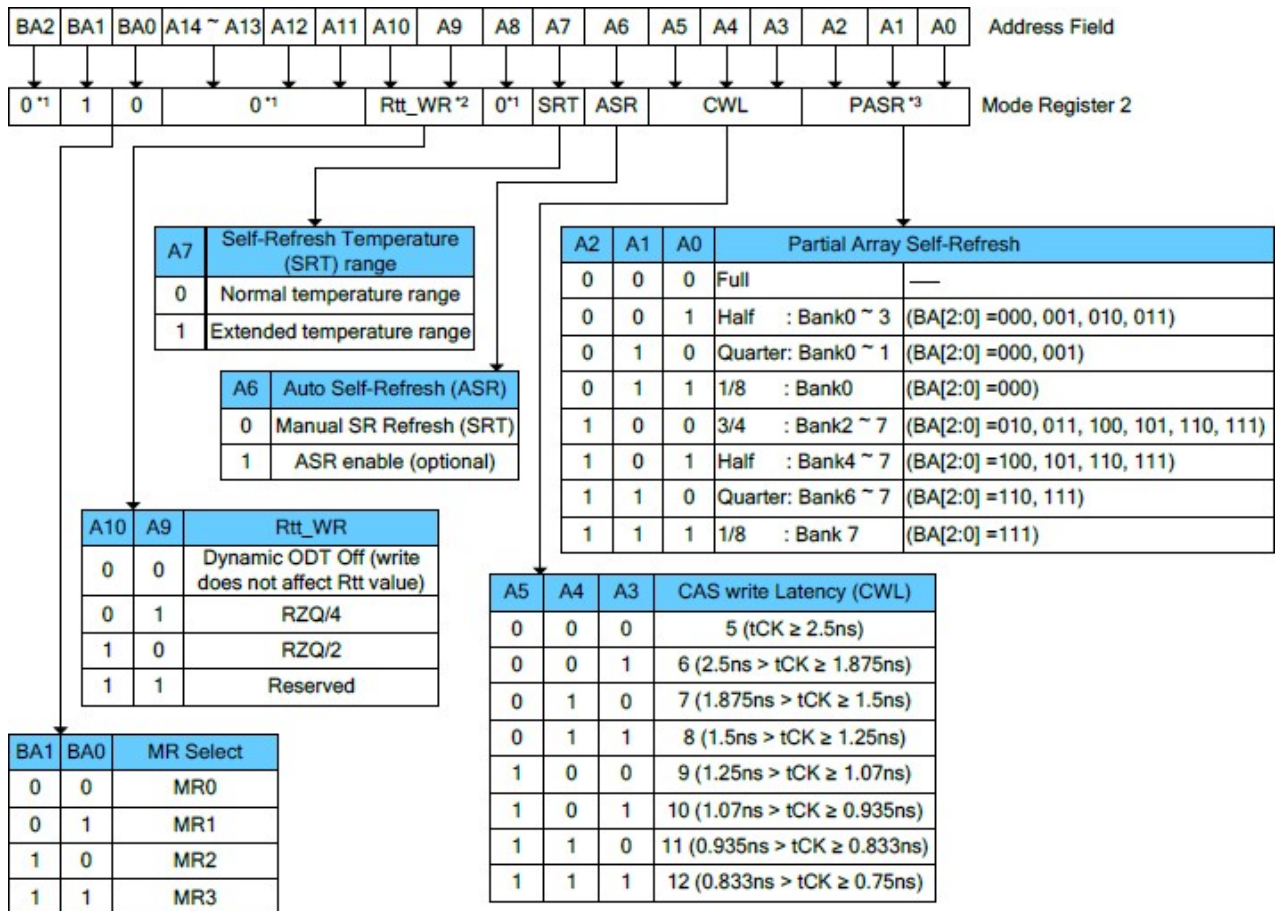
| BA2 | BA1 | BA0 | A14 ~ A13 | A12 | A11 | A10 | A9 | A8 | A7 | A6 | A5 | A4 | A3 | A2 | A1 | A0 |
|---|---|---|---|---|---|---|---|---|---|---|---|---|---|---|---|---|

Address Field

| 0 *1 | 1 | 0 | 0 *1 | Rtt_WR *2 | 0 *1 | SRT | ASR | CWL | PASR *3 |
|---|---|---|---|---|---|---|---|---|---|

Mode Register 2

| A7 | Self-Refresh Temperature (SRT) range |
|---|---|
| 0 | Normal temperature range |
| 1 | Extended temperature range |

| A6 | Auto Self-Refresh (ASR) |
|---|---|
| 0 | Manual SR Refresh (SRT) |
| 1 | ASR enable (optional) |

| A10 | A9 | Rtt_WR |
|---|---|---|
| 0 | 0 | Dynamic ODT Off (write does not affect Rtt value) |
| 0 | 1 | RZQ/4 |
| 1 | 0 | RZQ/2 |
| 1 | 1 | Reserved |

| BA1 | BA0 | MR Select |
|---|---|---|
| 0 | 0 | MR0 |
| 0 | 1 | MR1 |
| 1 | 0 | MR2 |
| 1 | 1 | MR3 |

| A2 | A1 | A0 | Partial Array Self-Refresh | |
|---|---|---|---|---|
| 0 | 0 | 0 | Full | — |
| 0 | 0 | 1 | Half : Bank0 ~ 3 | (BA[2:0] =000, 001, 010, 011) |
| 0 | 1 | 0 | Quarter: Bank0 ~ 1 | (BA[2:0] =000, 001) |
| 0 | 1 | 1 | 1/8 : Bank0 | (BA[2:0] =000) |
| 1 | 0 | 0 | 3/4 : Bank2 ~ 7 | (BA[2:0] =010, 011, 100, 101, 110, 111) |
| 1 | 0 | 1 | Half : Bank4 ~ 7 | (BA[2:0] =100, 101, 110, 111) |
| 1 | 1 | 0 | Quarter: Bank6 ~ 7 | (BA[2:0] =110, 111) |
| 1 | 1 | 1 | 1/8 : Bank 7 | (BA[2:0] =111) |

| A5 | A4 | A3 | CAS write Latency (CWL) |
|---|---|---|---|
| 0 | 0 | 0 | 5 (tCK ≥ 2.5ns) |
| 0 | 0 | 1 | 6 (2.5ns > tCK ≥ 1.875ns) |
| 0 | 1 | 0 | 7 (1.875ns > tCK ≥ 1.5ns) |
| 0 | 1 | 1 | 8 (1.5ns > tCK ≥ 1.25ns) |
| 1 | 0 | 0 | 9 (1.25ns > tCK ≥ 1.07ns) |
| 1 | 0 | 1 | 10 (1.07ns > tCK ≥ 0.935ns) |
| 1 | 1 | 0 | 11 (0.935ns > tCK ≥ 0.833ns) |
| 1 | 1 | 1 | 12 (0.833ns > tCK ≥ 0.75ns) |